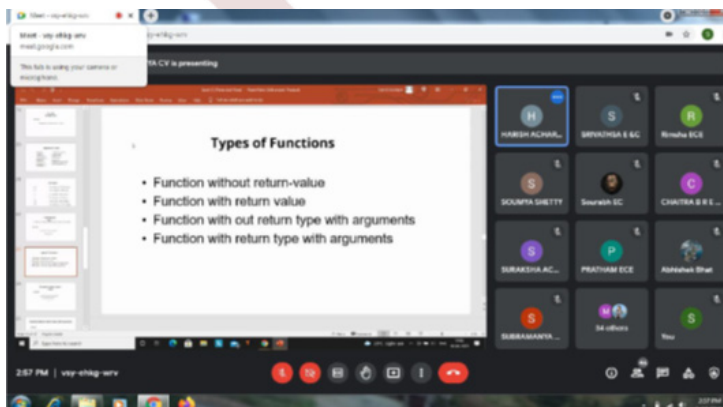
Meet - vsy-ehkg-wrv
meet.google.com
This tab is using your camera or microphone.

YA CV is presenting

Types of Functions

• Function without return-value
• Function with return value
• Function with out return type with arguments
• Function with return type with arguments

H
HARISH ACHAR...
S
SRIVATHSA E &C
R
Rinsha ECE
S
SOUMYA SHETTY
Sourabh EC
C
CHAITRA B R E...
S
SURAKSHA AC...
P
PRATHAM ECE
Abhishek Bhat
S
SUBRAMANYA ...
54 others
S
You

2:57 PM | vsy-ehkg-wrv